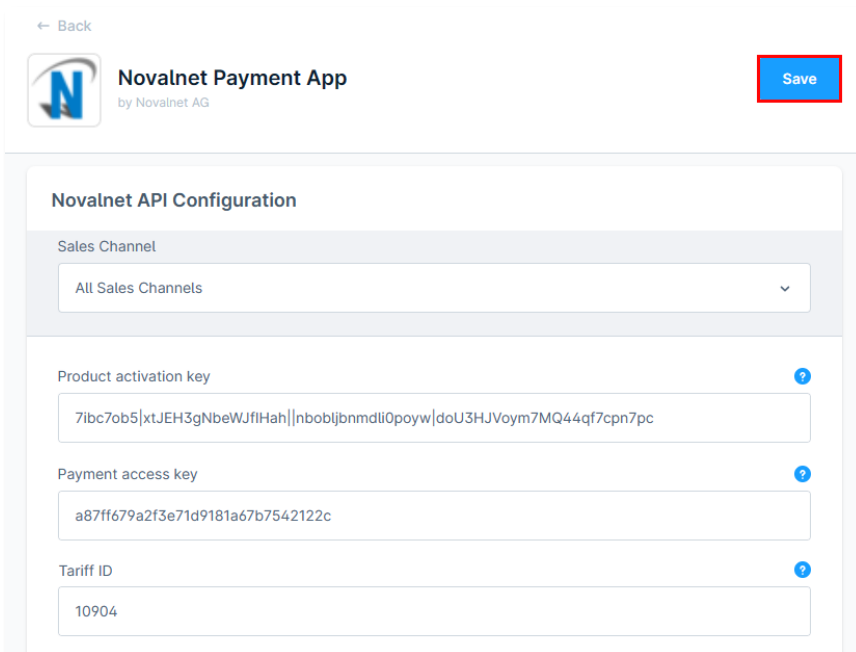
← Back

Novalnet Payment App
by Novalnet AG

Save

Novalnet API Configuration

Sales Channel

All Sales Channels

Product activation key

7ibc7ob5|xtJEH3gNbeWJflHah||nbobljbnmdli0poyw|doU3HJVoym7MQ44qf7cpn7pc

Payment access key

a87ff679a2f3e71d9181a67b7542122c

Tariff ID

10904